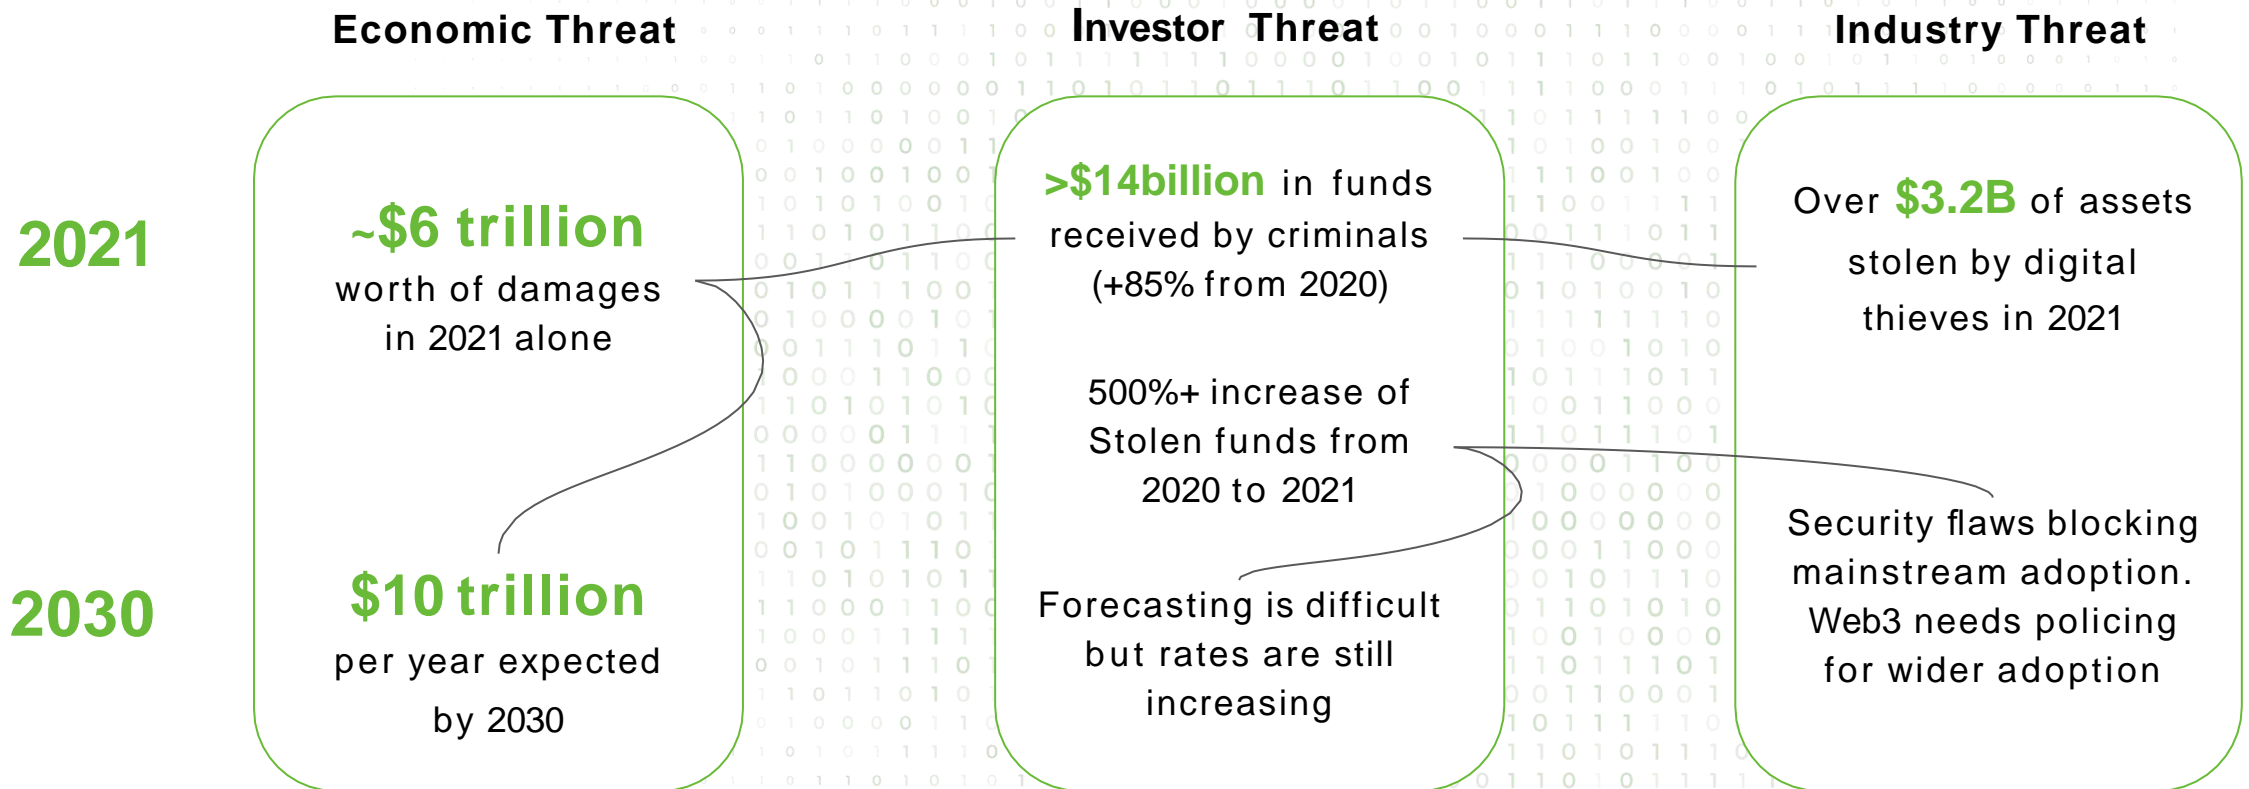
Economic Threat

Investor Threat

Industry Threat

2021

~$6 trillion worth of damages in 2021 alone

>$14billion in funds received by criminals (+85% from 2020)

Over $3.2B of assets stolen by digital thieves in 2021

500%+ increase of Stolen funds from 2020 to 2021

Security flaws blocking mainstream adoption. Web3 needs policing for wider adoption

2030

$10 trillion per year expected by 2030

Forecasting is difficult but rates are still increasing